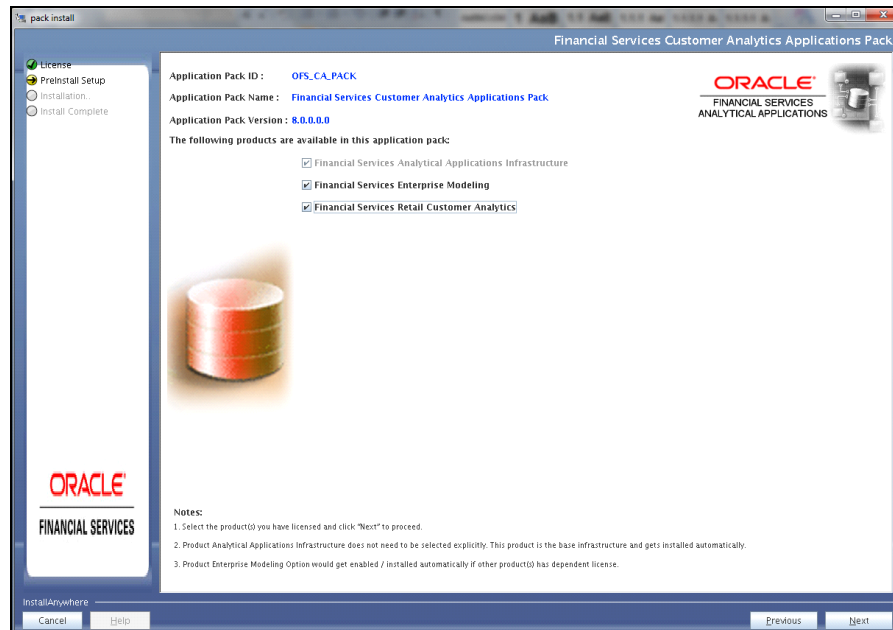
pack install

Financial Services Customer Analytics Applications Pack

License
PreInstall Setup
Installation
Install Complete

Application Pack ID : OFS_CA_PACK

Application Pack Name : Financial Services Customer Analytics Applications Pack

Application Pack Version : 8.0.0.0.0

ORACLE
FINANCIAL SERVICES
ANALYTICAL APPLICATIONS

The following products are available in this application pack:

Financial Services Analytical Applications Infrastructure

Financial Services Enterprise Modeling

Financial Services Retail Customer Analytics

ORACLE
FINANCIAL SERVICES

Notes:
1. Select the product(s) you have licensed and click "Next" to proceed.
2. Product Analytical Applications Infrastructure does not need to be selected explicitly. This product is the base infrastructure and gets installed automatically.
3. Product Enterprise Modeling Option would get enabled / installed automatically if other product(s) has dependent license.

InstallAnywhere
Cancel
Help
Previous
Next